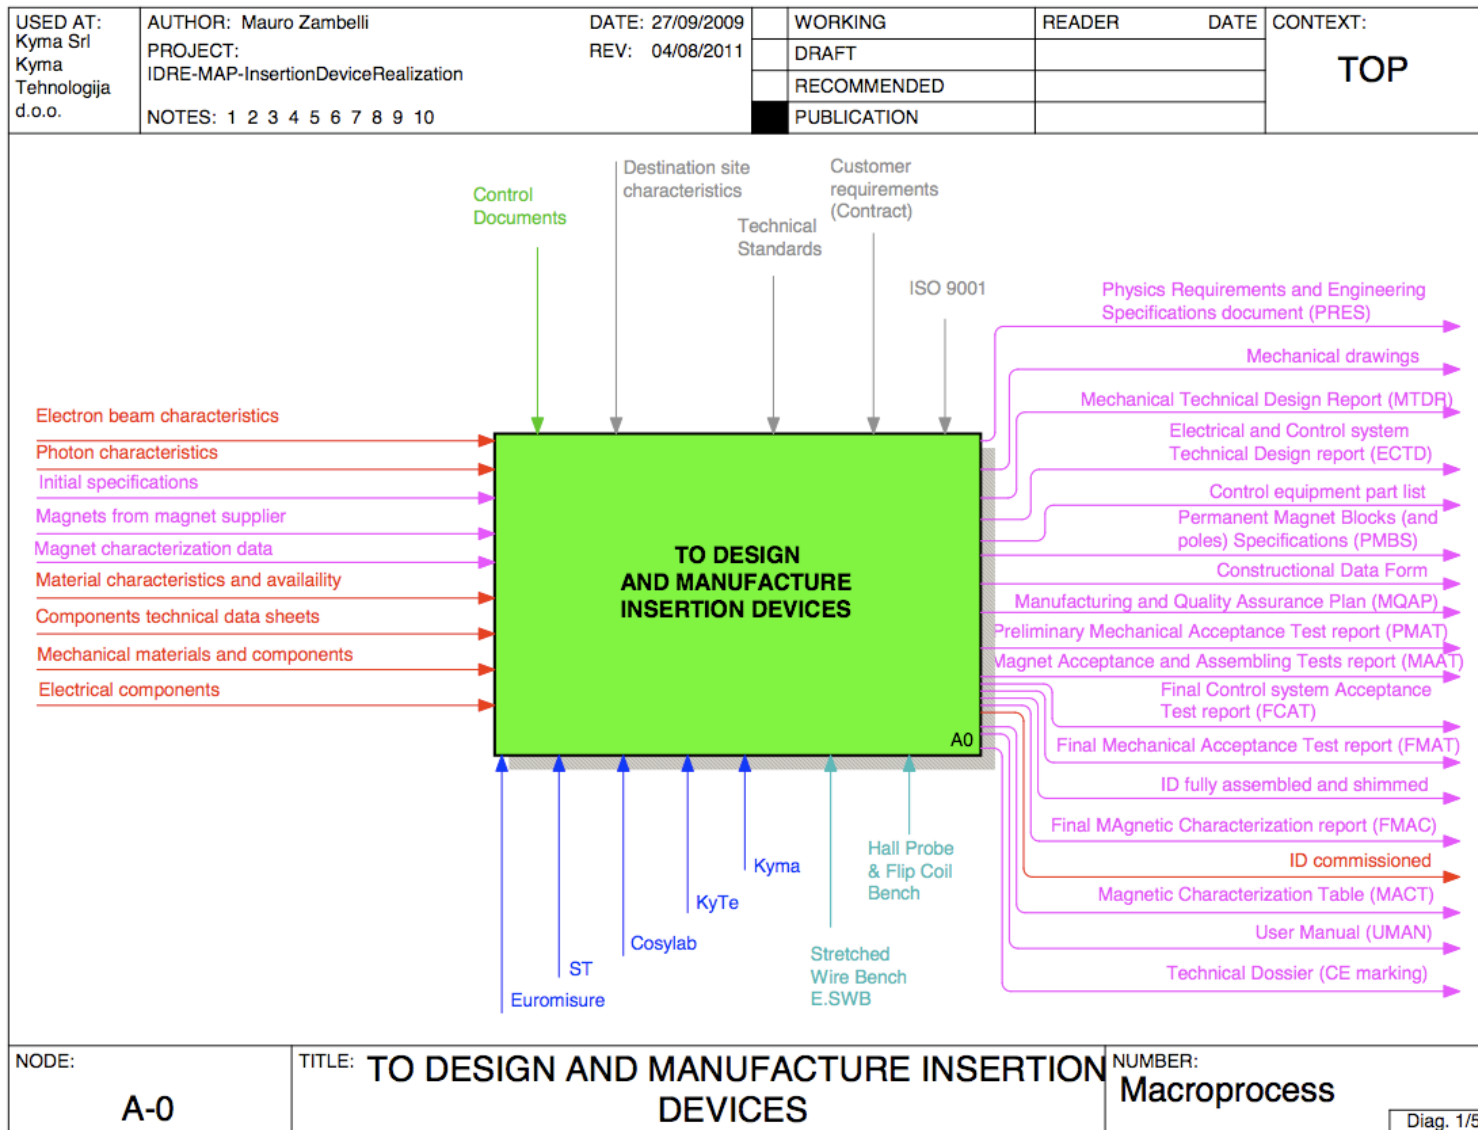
USED AT: Kyma Srl Kyma Tehnologija d.o.o.

AUTHOR: Mauro Zambelli
PROJECT: IDRE-MAP-InsertionDeviceRealization
NOTES: 1 2 3 4 5 6 7 8 9 10

DATE: 27/09/2009
REV: 04/08/2011

| | WORKING |
|---|---|
| | DRAFT |
| | RECOMMENDED |
| | PUBLICATION |

READER DATE

CONTEXT:
TOP

Control Documents

Destination site characteristics

Technical Standards

Customer requirements (Contract)

ISO 9001

Electron beam characteristics
Photon characteristics
Initial specifications
Magnets from magnet supplier
Magnet characterization data
Material characteristics and availaility
Components technical data sheets
Mechanical materials and components
Electrical components

TO DESIGN AND MANUFACTURE INSERTION DEVICES

A0

Physics Requirements and Engineering Specifications document (PRES)
Mechanical drawings
Mechanical Technical Design Report (MTDR)
Electrical and Control system Technical Design report (ECTD)
Control equipment part list
Permanent Magnet Blocks (and poles) Specifications (PMBS)
Constructional Data Form
Manufacturing and Quality Assurance Plan (MQAP)
Preliminary Mechanical Acceptance Test report (PMAT)
Magnet Acceptance and Assembling Tests report (MAAT)
Final Control system Acceptance Test report (FCAT)
Final Mechanical Acceptance Test report (FMAT)
ID fully assembled and shimmed
Final MAgnetic Characterization report (FMAC)
ID commissioned
Magnetic Characterization Table (MACT)
User Manual (UMAN)
Technical Dossier (CE marking)

Kyma
KyTe
Cosylab
ST
Euromisure

Hall Probe & Flip Coil Bench

Stretched Wire Bench E.SWB

NODE: A-0

TITLE: TO DESIGN AND MANUFACTURE INSERTION DEVICES

NUMBER: Macroprocess

Diag. 1/5